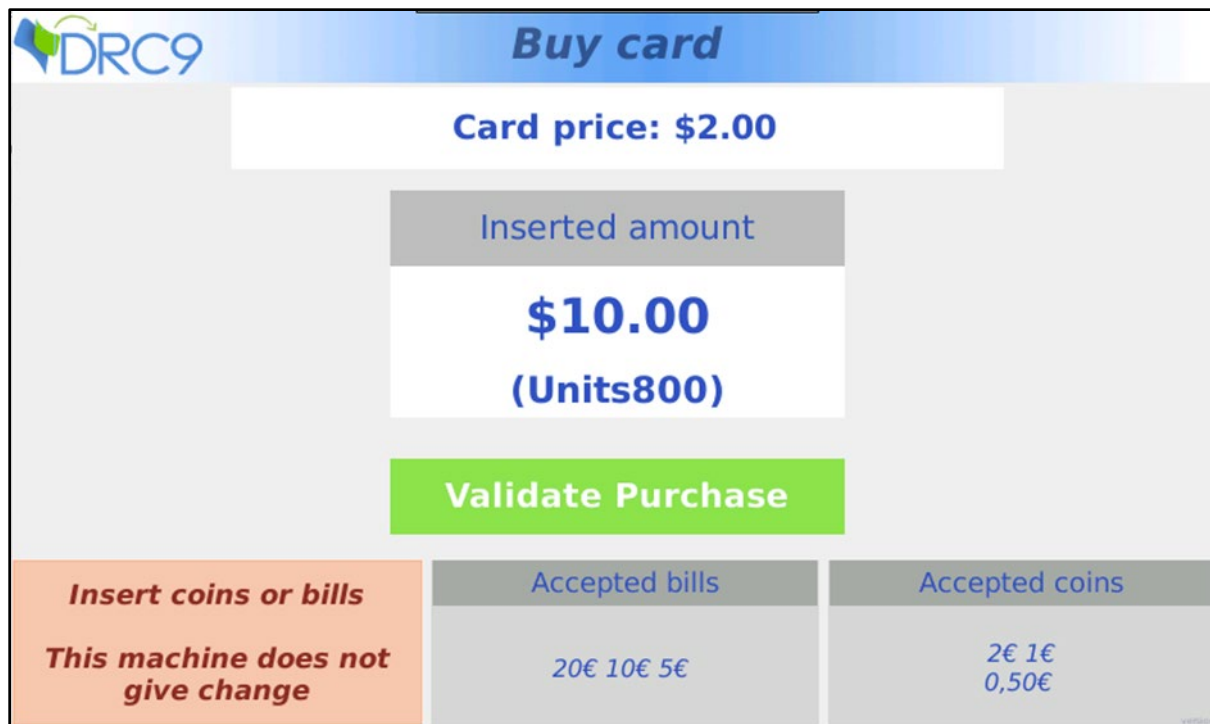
DRC9

Buy card

Card price: $2.00

Inserted amount

$10.00

(Units800)

Validate Purchase

Insert coins or bills

This machine does not give change

Accepted bills

20€ 10€ 5€

Accepted coins

2€ 1€
0,50€